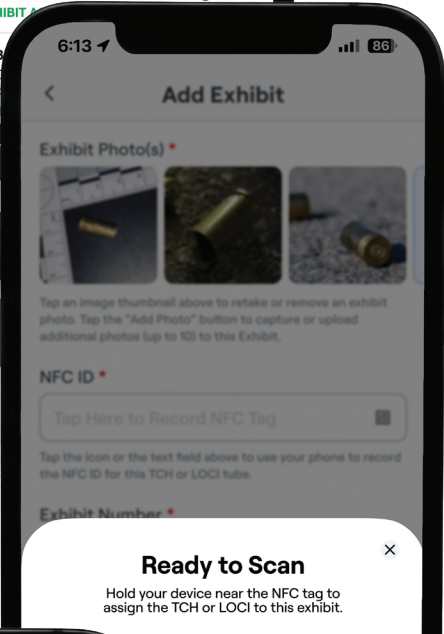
IBIT A

6:13

86

Add Exhibit

Exhibit Photo(s) *

Tap an image thumbnail above to retake or remove an exhibit photo. Tap the "Add Photo" button to capture or upload additional photos (up to 10) to this Exhibit.

NFC ID *

Tap Here to Record NFC Tag

Tap the icon or the text field above to use your phone to record the NFC ID for this TCH or LOCI tube.

Exhibit Number *

Ready to Scan

×

Hold your device near the NFC tag to assign the TCH or LOCI to this exhibit.